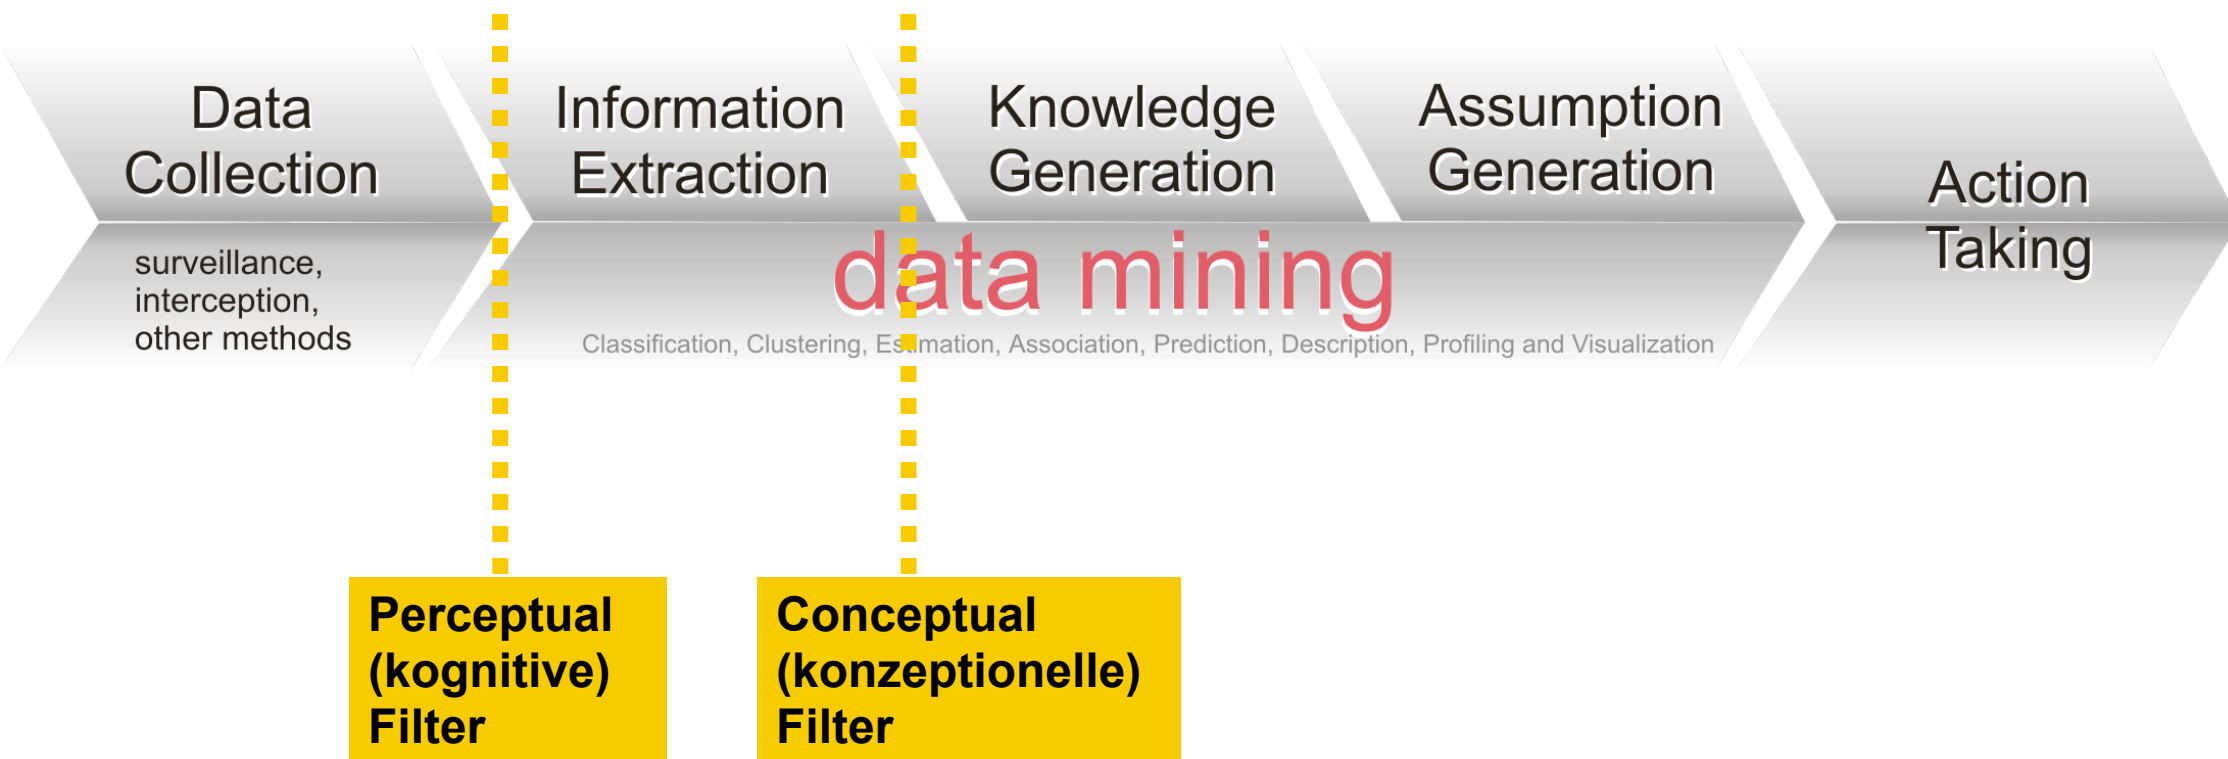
Data Collection

surveillance, interception, other methods

Information Extraction

Knowledge Generation

Assumption Generation

Action Taking

data mining

Classification, Clustering, Estimation, Association, Prediction, Description, Profiling and Visualization

Perceptual (kognitive) Filter

Conceptual (konzeptionelle) Filter